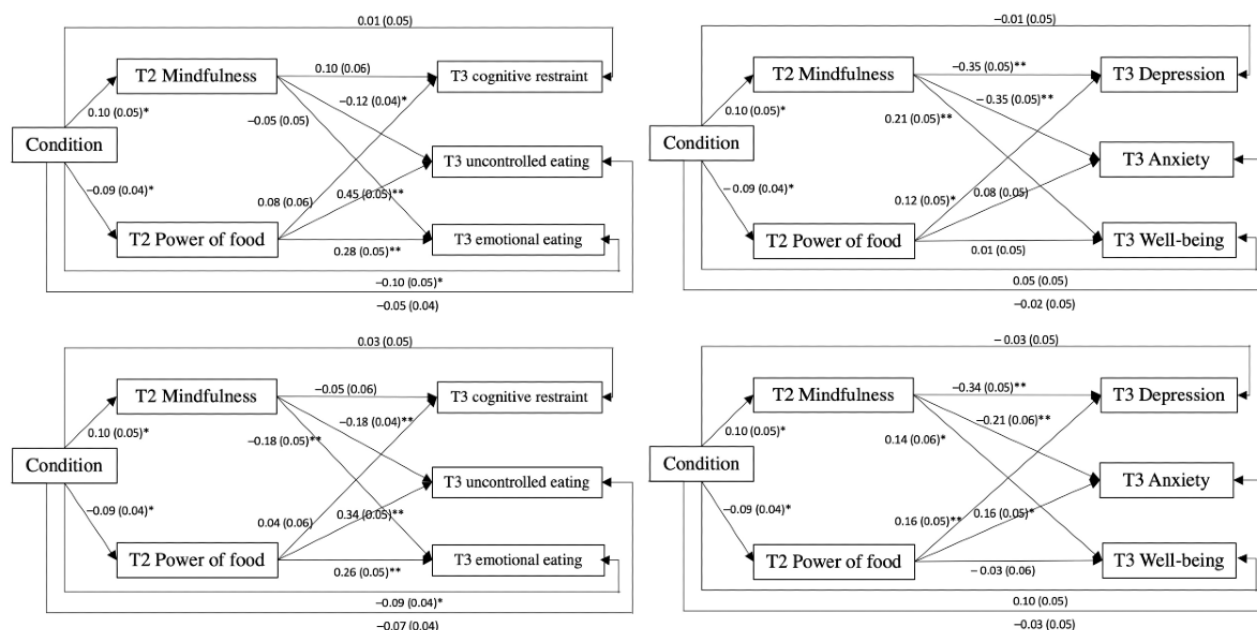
0.01 (0.05)

T2 Mindfulness

0.10 (0.06)

T3 cognitive restraint

0.10 (0.05)*

−0.12 (0.04)*

−0.05 (0.05)

Condition

T3 uncontrolled eating

−0.09 (0.04)*

0.08 (0.06)

0.45 (0.05)**

T2 Power of food

0.28 (0.05)**

T3 emotional eating

−0.10 (0.05)*

−0.05 (0.04)

−0.01 (0.05)

T2 Mindfulness

−0.35 (0.05)**

T3 Depression

0.10 (0.05)*

− 0.35 (0.05)**

0.21 (0.05)**

Condition

T3 Anxiety

− 0.09 (0.04)*

0.12 (0.05)*

0.08 (0.05)

T2 Power of food

0.01 (0.05)

T3 Well-being

0.05 (0.05)

−0.02 (0.05)

0.03 (0.05)

T2 Mindfulness

−0.05 (0.06)

T3 cognitive restraint

0.10 (0.05)*

−0.18 (0.04)**

−0.18 (0.05)**

Condition

T3 uncontrolled eating

−0.09 (0.04)*

0.04 (0.06)

0.34 (0.05)**

T2 Power of food

0.26 (0.05)**

T3 emotional eating

−0.09 (0.04)*

−0.07 (0.04)

− 0.03 (0.05)

T2 Mindfulness

−0.34 (0.05)**

T3 Depression

0.10 (0.05)*

−0.21 (0.06)**

0.14 (0.06)*

Condition

T3 Anxiety

−0.09 (0.04)*

0.16 (0.05)**

0.16 (0.05)*

T2 Power of food

− 0.03 (0.06)

T3 Well-being

0.10 (0.05)

−0.03 (0.05)